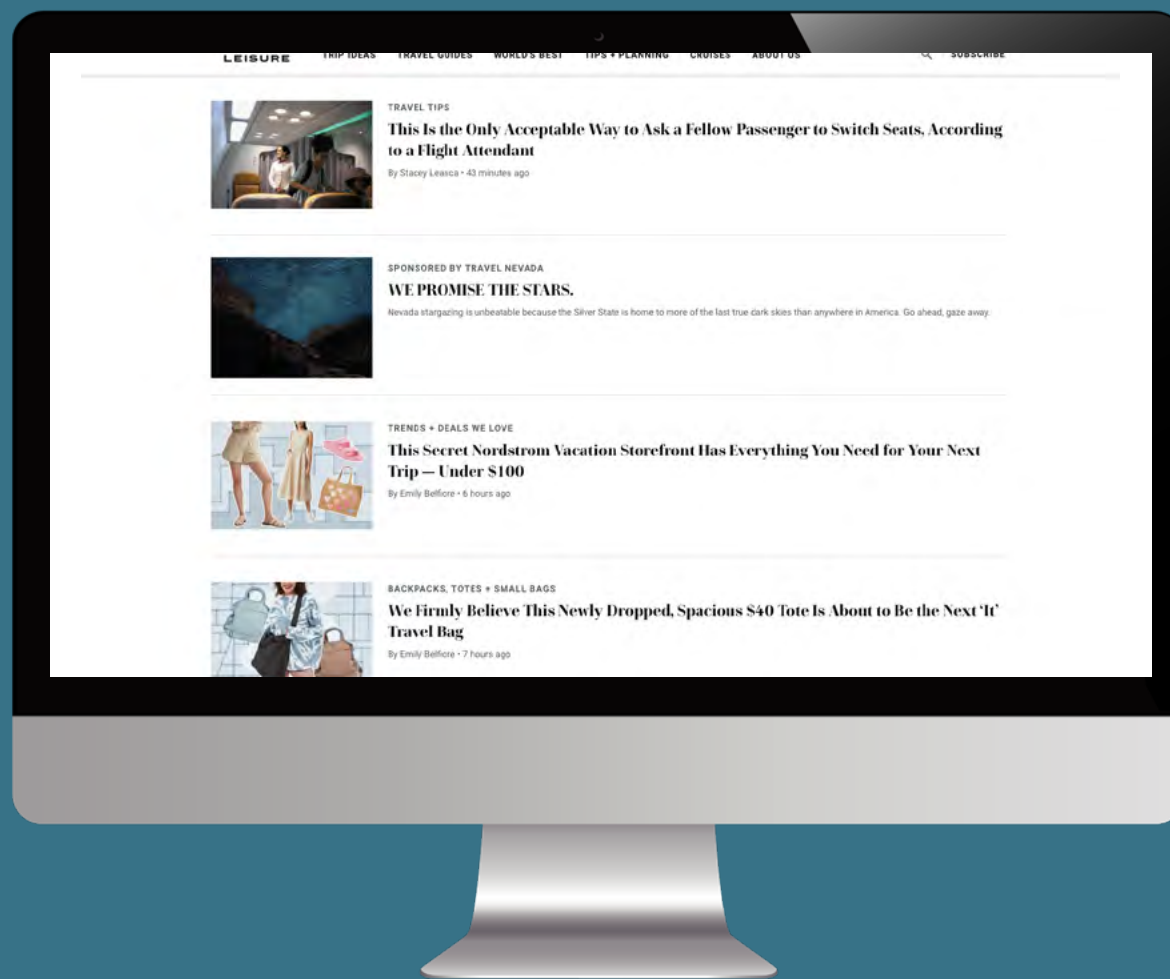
LEISURE TRIP IDEAS TRAVEL GUIDES WORLD'S BEST TIPS + PLANNING CRUISES ABOUT US SUBSCRIBE

TRAVEL TIPS
This Is the Only Acceptable Way to Ask a Fellow Passenger to Switch Seats, According to a Flight Attendant
By Stacey Leasca • 43 minutes ago

SPONSORED BY TRAVEL NEVADA
WE PROMISE THE STARS.
Nevada stargazing is unbeatable because the Silver State is home to more of the last true dark skies than anywhere in America. Go ahead, gaze away.

TRENDS + DEALS WE LOVE
This Secret Nordstrom Vacation Storefront Has Everything You Need for Your Next Trip — Under $100
By Emily Belfiore • 6 hours ago

BACKPACKS, TOTES + SMALL BAGS
We Firmly Believe This Newly Dropped, Spacious $40 Tote Is About to Be the Next 'It' Travel Bag
By Emily Belfiore • 7 hours ago